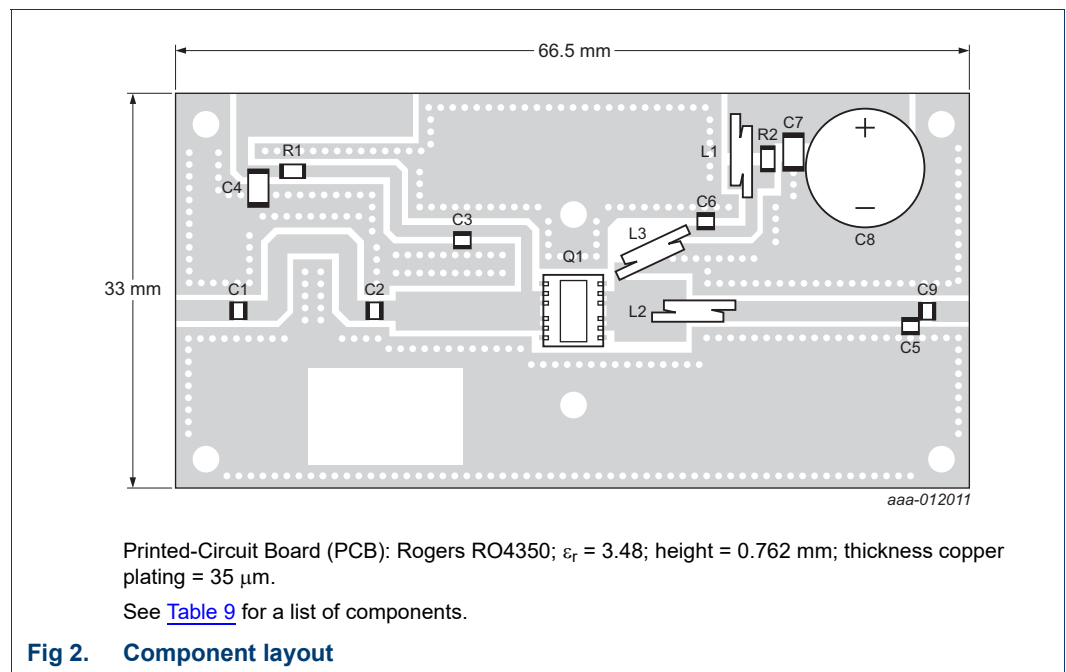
66.5 mm

33 mm

R1
C4
C3
C1
C2
Q1
L1
R2
C7
C6
L3
L2
C8
C9
C5
+
−

aaa-012011

Printed-Circuit Board (PCB): Rogers RO4350; $\varepsilon_r$ = 3.48; height = 0.762 mm; thickness copper plating = 35 $\mu$m.

See Table 9 for a list of components.

Fig 2. Component layout